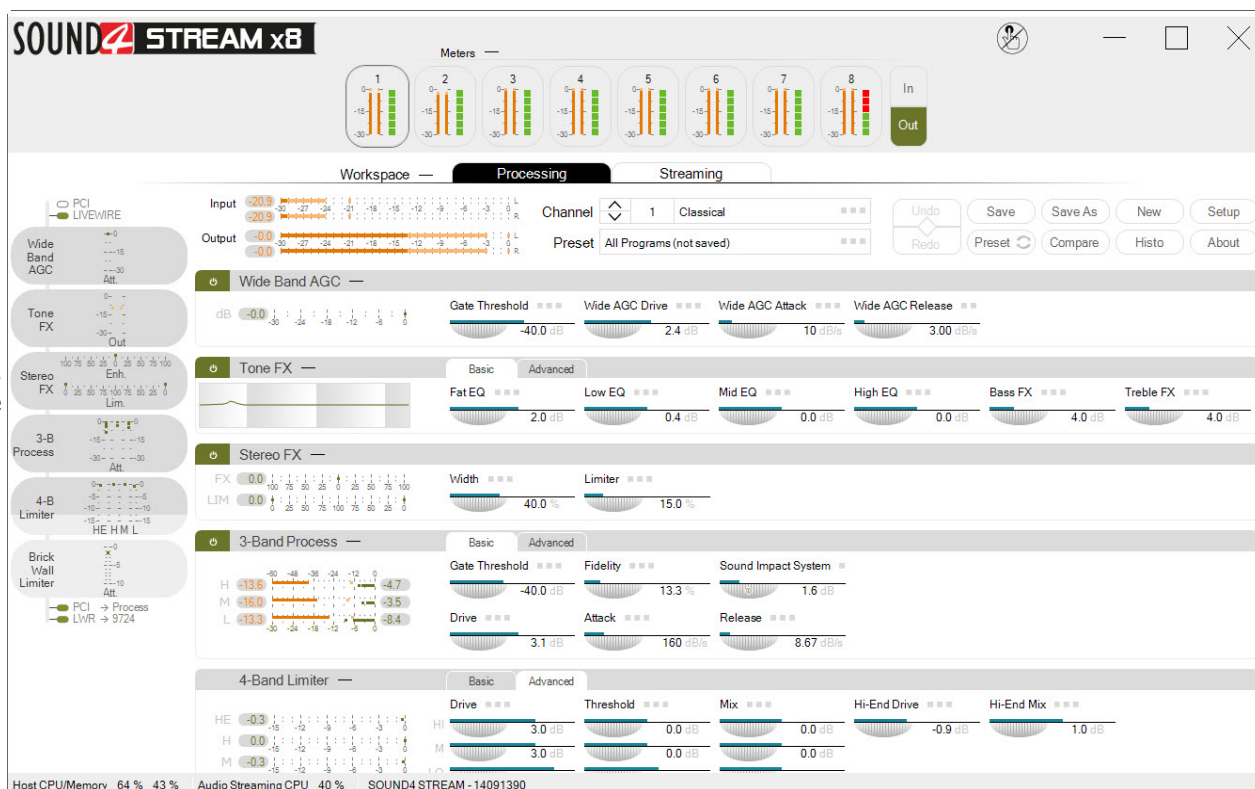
SOUND4 STREAM x8

Meters —

1 2 3 4 5 6 7 8

In
Out

Workspace — Processing Streaming

PCI
LIVEWIRE

Wide Band AGC
Att.

Tone FX
Out

Stereo FX
Enh.
Lim.

3-B Process
Att.

4-B Limiter
HE H M L

Brick Wall Limiter
Att.

PCI → Process
LWR → 9724

Input -20.9 -20.9
Output -0.0 -0.0

Channel 1 Classical
Preset All Programs (not saved)

Undo Redo Save Save As New Setup Preset Compare Histo About

Wide Band AGC —
dB -0.0
Gate Threshold -40.0 dB
Wide AGC Drive 2.4 dB
Wide AGC Attack 10 dB/s
Wide AGC Release 3.00 dB/s

Tone FX — Basic Advanced
Fat EQ 2.0 dB
Low EQ 0.4 dB
Mid EQ 0.0 dB
High EQ 0.0 dB
Bass FX 4.0 dB
Treble FX 4.0 dB

Stereo FX —
FX 0.0
LIM 0.0
Width 40.0 %
Limiter 15.0 %

3-Band Process — Basic Advanced
H -13.6 -4.7
M -16.0 -3.5
L -13.3 -8.4
Gate Threshold -40.0 dB
Fidelity 13.3 %
Sound Impact System 1.6 dB
Drive 3.1 dB
Attack 160 dB/s
Release 8.67 dB/s

4-Band Limiter — Basic Advanced
HE -0.3
H 0.0
M -0.3
Drive 3.0 dB 3.0 dB
Threshold 0.0 dB 0.0 dB
Mix 0.0 dB 0.0 dB
Hi-End Drive -0.9 dB
Hi-End Mix 1.0 dB

Host CPU/Memory 64 % 43 % Audio Streaming CPU 40 % SOUND4 STREAM - 14091390